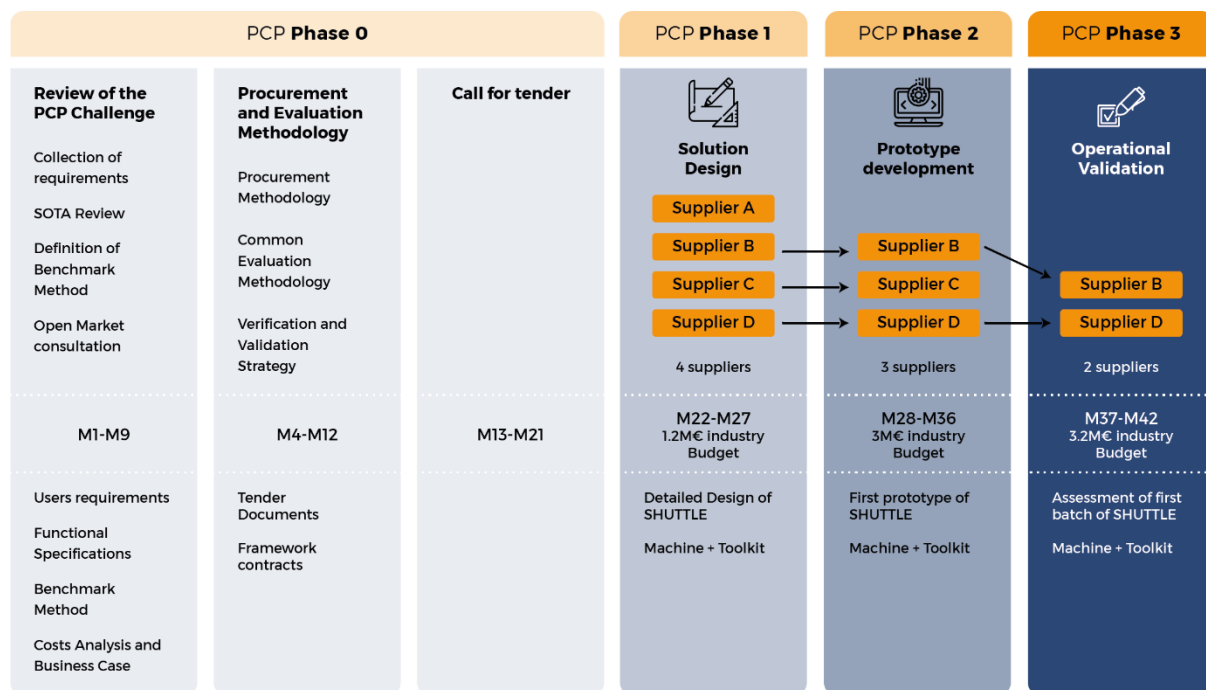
PCP **Phase 0**

PCP **Phase 1**

PCP **Phase 2**

PCP **Phase 3**

**Review of the PCP Challenge**

Collection of requirements

SOTA Review

Definition of Benchmark Method

Open Market consultation

M1-M9

Users requirements

Functional Specifications

Benchmark Method

Costs Analysis and Business Case

**Procurement and Evaluation Methodology**

Procurement Methodology

Common Evaluation Methodology

Verification and Validation Strategy

M4-M12

Tender Documents

Framework contracts

**Call for tender**

M13-M21

**Solution Design**

Supplier A

Supplier B

Supplier C

Supplier D

4 suppliers

M22-M27
1.2M€ industry Budget

Detailed Design of SHUTTLE

Machine + Toolkit

**Prototype development**

Supplier B

Supplier C

Supplier D

3 suppliers

M28-M36
3M€ industry Budget

First prototype of SHUTTLE

Machine + Toolkit

**Operational Validation**

Supplier B

Supplier D

2 suppliers

M37-M42
3.2M€ industry Budget

Assessment of first batch of SHUTTLE

Machine + Toolkit